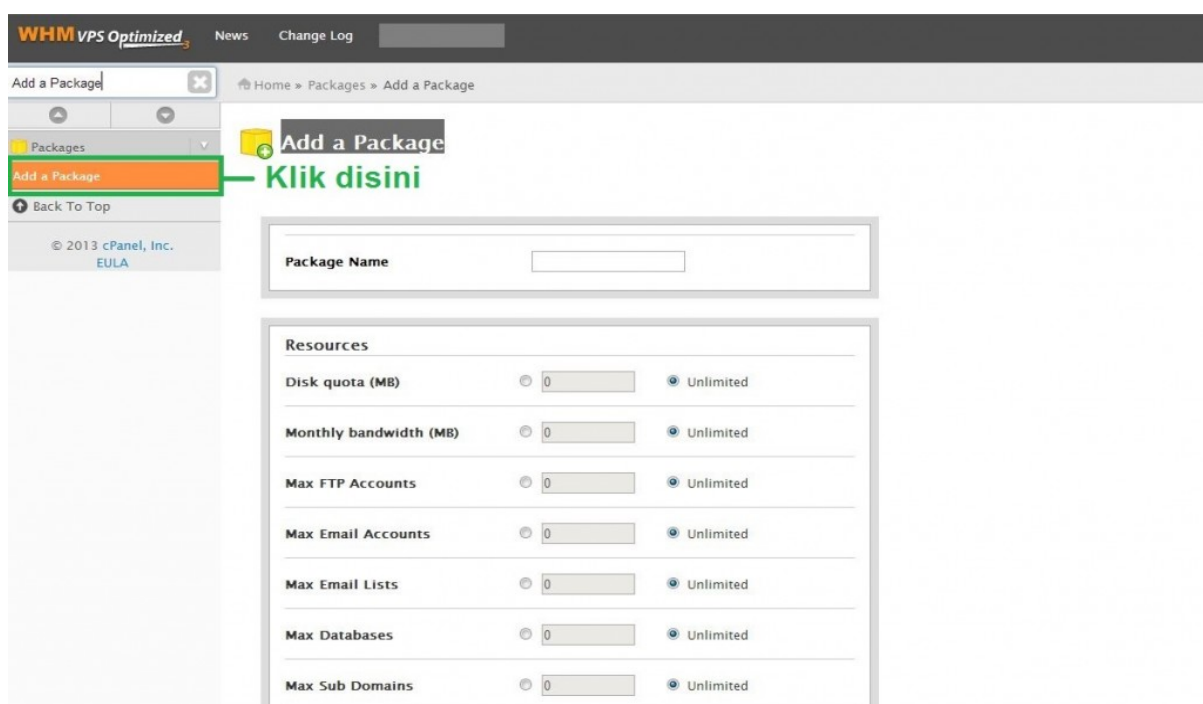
WHM VPS Optimized 3 News Change Log

Add a Package

Packages

Add a Package

Back To Top

© 2013 cPanel, Inc.
EULA

Home » Packages » Add a Package

Add a Package

Klik disini

Package Name

Resources

Disk quota (MB) 0 Unlimited

Monthly bandwidth (MB) 0 Unlimited

Max FTP Accounts 0 Unlimited

Max Email Accounts 0 Unlimited

Max Email Lists 0 Unlimited

Max Databases 0 Unlimited

Max Sub Domains 0 Unlimited